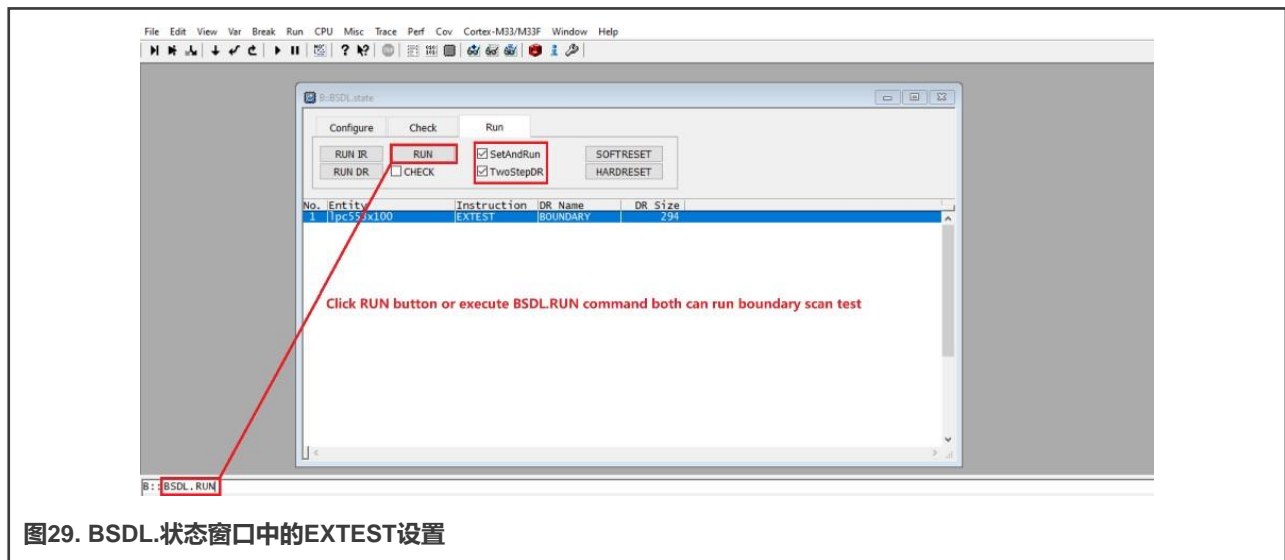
File Edit View Var Break Run CPU Misc Trace Perf Cov Cortex-M33/M33F Window Help

B::BSDL.state

Configure Check Run

RUN IR RUN SetAndRun SOFTRESET
RUN DR CHECK TwoStepDR HARDRESET

| No. | Entity | Instruction | DR Name | DR Size |
|---|---|---|---|---|
| 1 | lpc55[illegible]x100 | EXTEST | BOUNDARY | 294 |

Click RUN button or execute BSDL.RUN command both can run boundary scan test

B::BSDL.RUN

图29. BSDL.状态窗口中的EXTEST设置